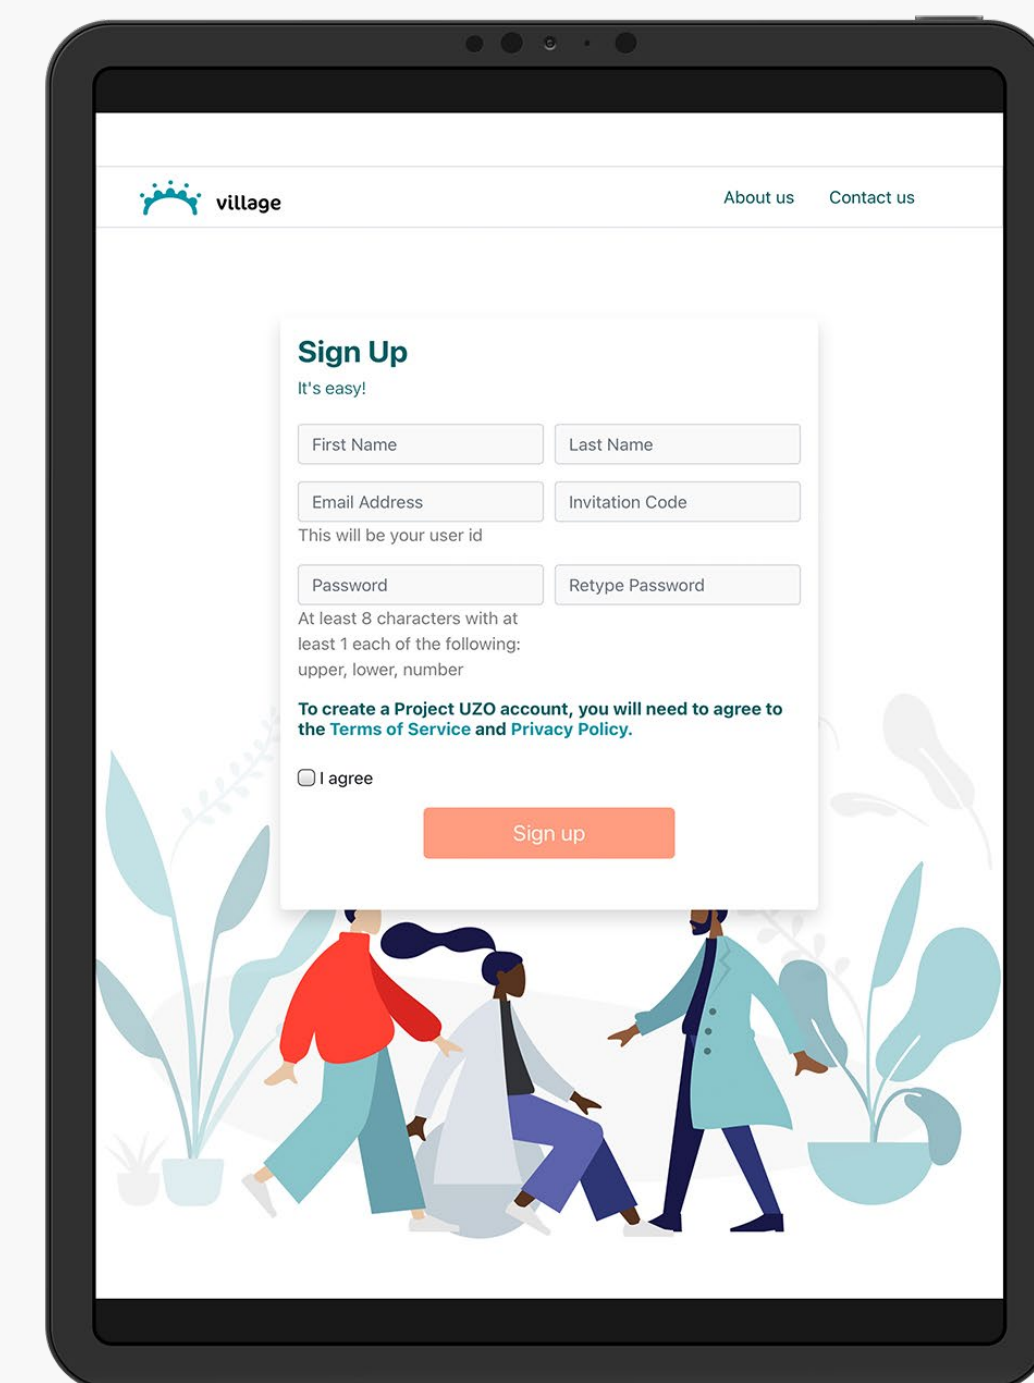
village

About us Contact us

Sign Up

It's easy!

First Name

Last Name

Email Address

This will be your user id

Invitation Code

Password

At least 8 characters with at least 1 each of the following: upper, lower, number

Retype Password

To create a Project UZO account, you will need to agree to the Terms of Service and Privacy Policy.

I agree

Sign up